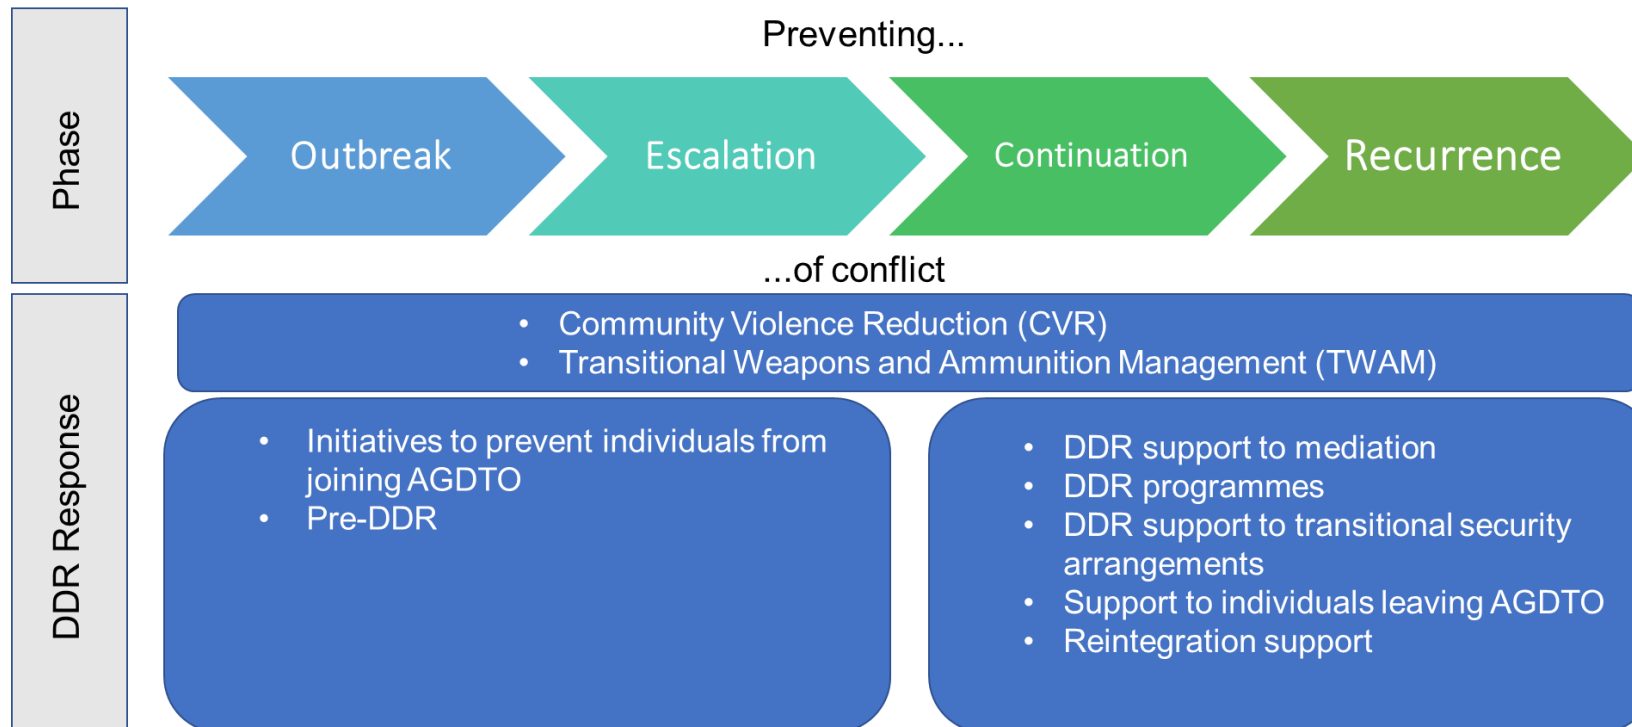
Phase

Preventing...

Outbreak

Escalation

Continuation

Recurrence

...of conflict

DDR Response

- Community Violence Reduction (CVR)
- Transitional Weapons and Ammunition Management (TWAM)

- Initiatives to prevent individuals from joining AGDTO
- Pre-DDR

- DDR support to mediation
- DDR programmes
- DDR support to transitional security arrangements
- Support to individuals leaving AGDTO
- Reintegration support